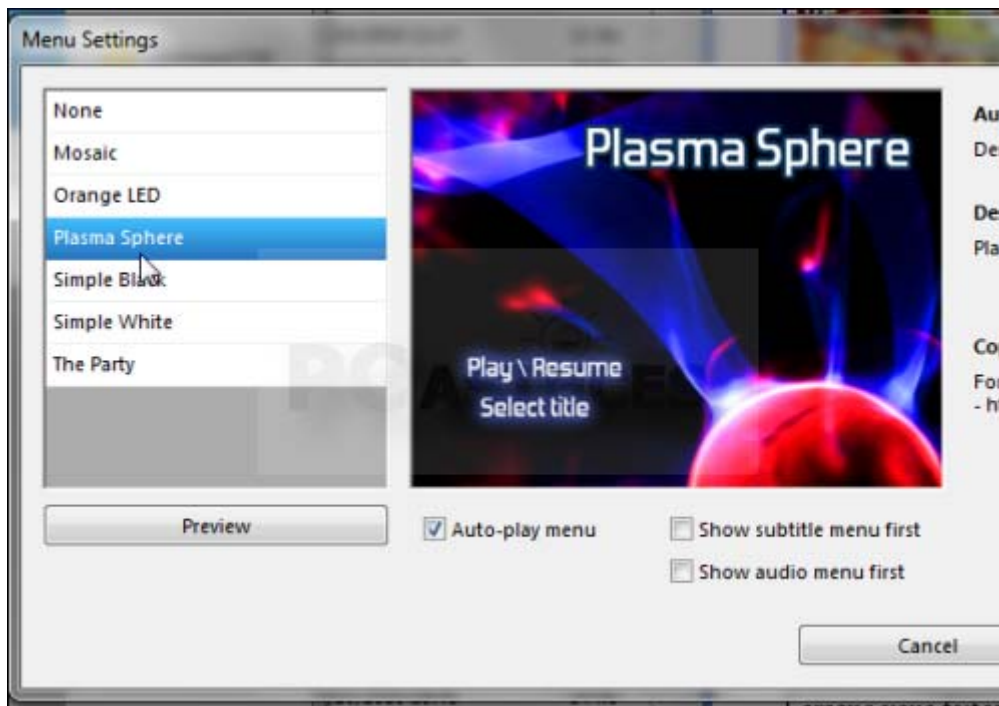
Menu Settings

None
Mosaic
Orange LED
Plasma Sphere
Simple Black
Simple White
The Party

Plasma Sphere

Play \ Resume
Select title

Au
De

De
Pla

Co
For
- h

Preview

Auto-play menu

Show subtitle menu first

Show audio menu first

Cancel